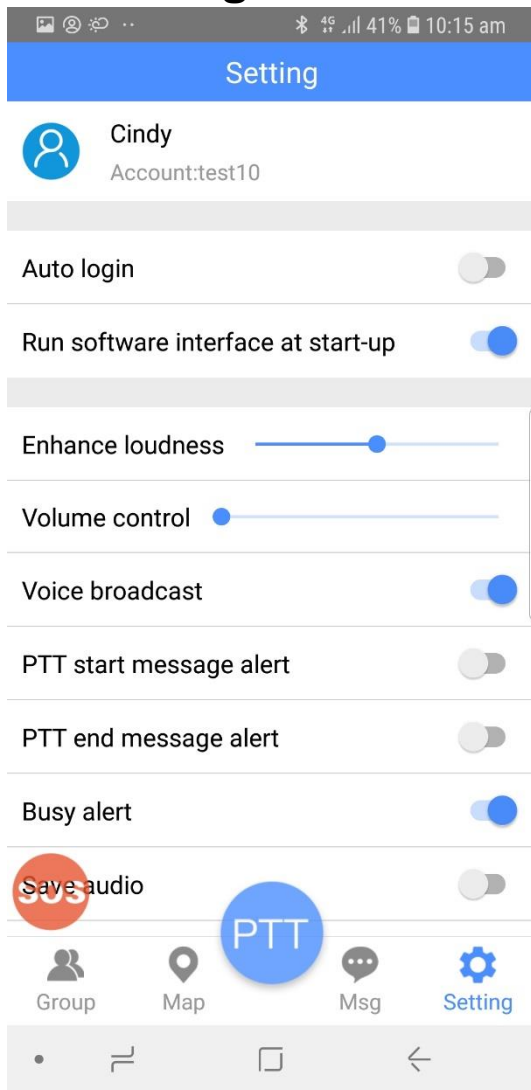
41% 10:15 am

Setting

Cindy
Account:test10

Auto login

Run software interface at start-up

Enhance loudness

Volume control

Voice broadcast

PTT start message alert

PTT end message alert

Busy alert

SOS Save audio

PTT

Group Map Msg Setting